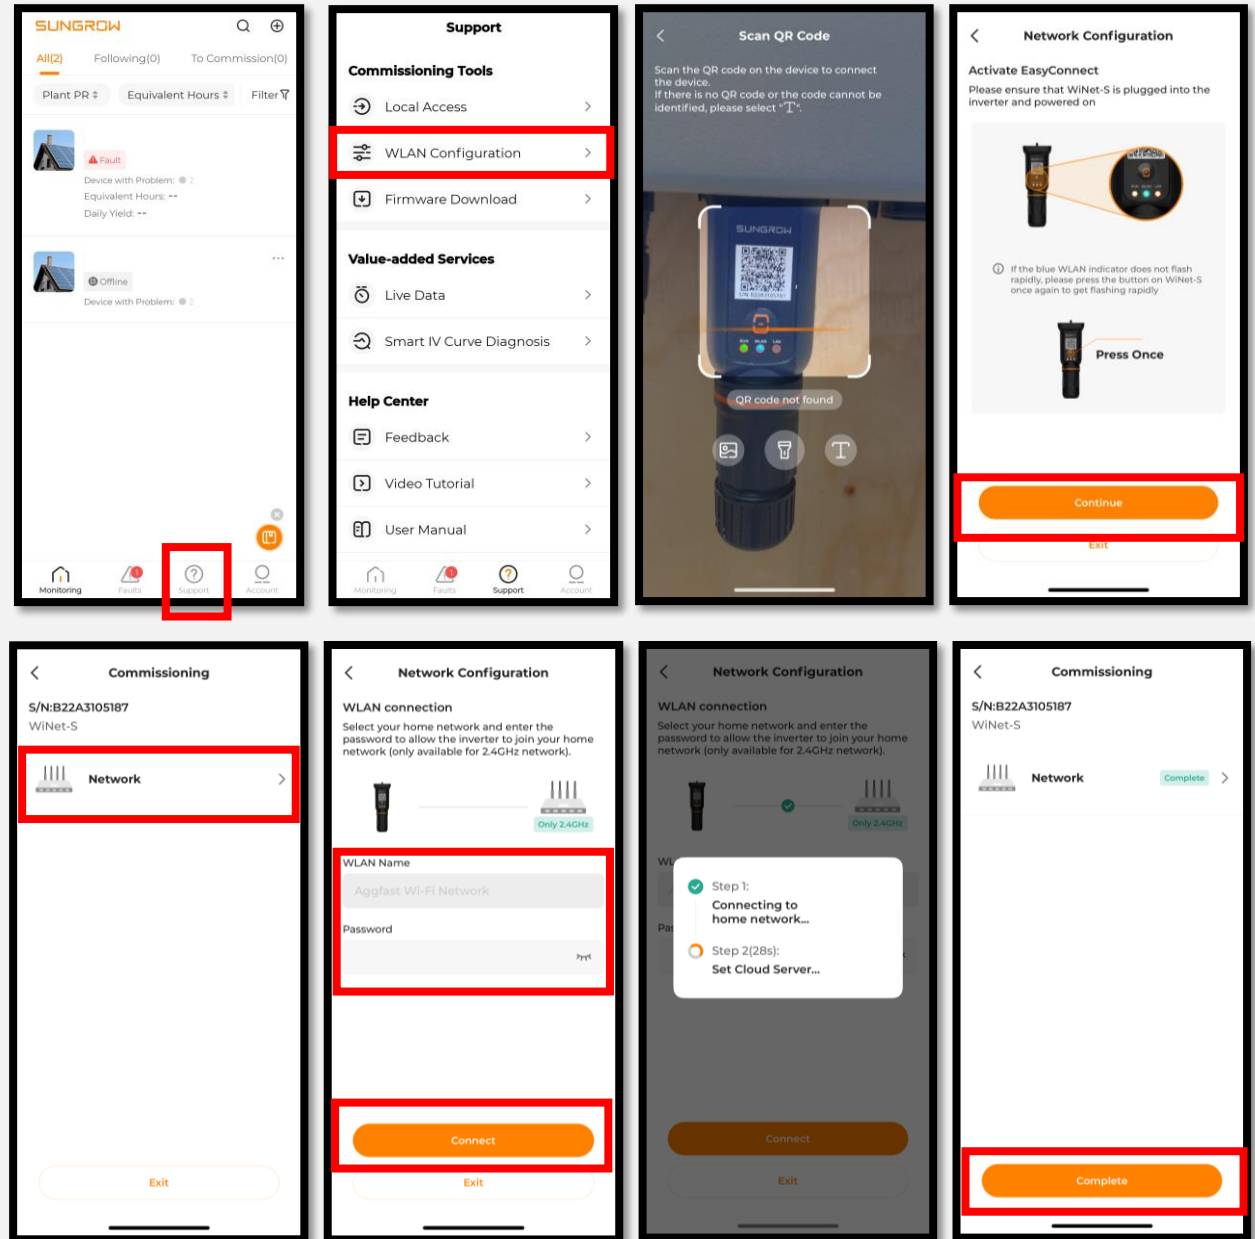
SUNGROW

All(2) Following(0) To Commission(0)

Plant PR Equivalent Hours Filter

Fault
Device with Problem: 2
Equivalent Hours: --
Daily Yield: --

Offline
Device with Problem: 2

Monitoring Faults Support Account

Support

Commissioning Tools

Local Access

WLAN Configuration

Firmware Download

Value-added Services

Live Data

Smart IV Curve Diagnosis

Help Center

Feedback

Video Tutorial

User Manual

Monitoring Faults Support Account

Scan QR Code

Scan the QR code on the device to connect the device.
If there is no QR code or the code cannot be identified, please select "T".

SUNGROW

QR code not found

Network Configuration

Activate EasyConnect

Please ensure that WiNet-S is plugged into the inverter and powered on

If the blue WLAN indicator does not flash rapidly, please press the button on WiNet-S once again to get flashing rapidly

Press Once

Continue

Exit

Commissioning

S/N:B22A3105187
WiNet-S

Network

Exit

Network Configuration

WLAN connection

Select your home network and enter the password to allow the inverter to join your home network (only available for 2.4GHz network).

Only 2.4GHz

WLAN Name

Aggfast Wi-Fi Network

Password

Connect

Exit

Network Configuration

WLAN connection

Select your home network and enter the password to allow the inverter to join your home network (only available for 2.4GHz network).

Only 2.4GHz

Step 1:
Connecting to home network...

Step 2(28s):
Set Cloud Server...

Connect

Exit

Commissioning

S/N:B22A3105187
WiNet-S

Network Complete

Complete